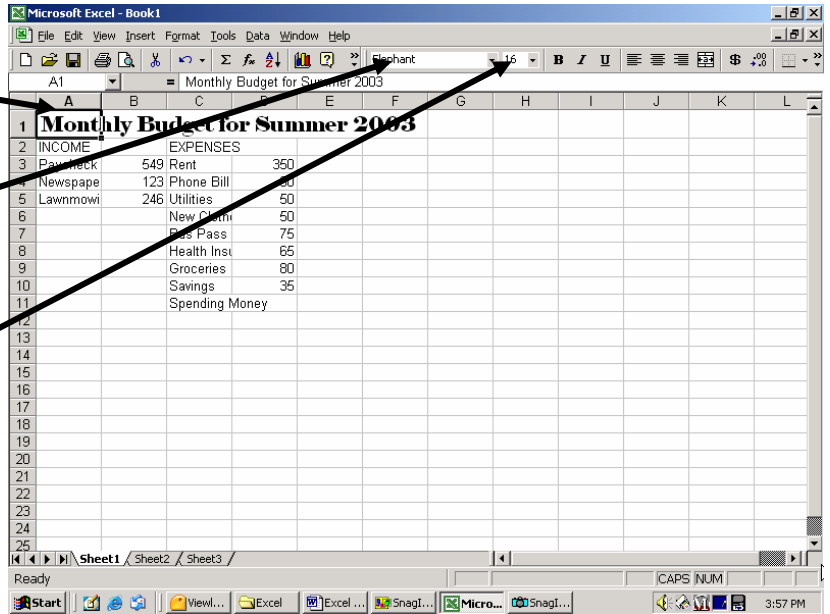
Microsoft Excel - Book1

File Edit View Insert Format Tools Data Window Help

Elephant 16 B I U $

A1 = Monthly Budget for Summer 2003

| | A | B | C | D | E | F | G | H | I | J | K | L |
|---|---|---|---|---|---|---|---|---|---|---|---|---|
| 1 | Monthly Budget for Summer 2003 | | | | | | | | | | | |
| 2 | INCOME | | EXPENSES | | | | | | | | | |
| 3 | Paycheck | 549 | Rent | 350 | | | | | | | | |
| 4 | Newspape | 123 | Phone Bill | 60 | | | | | | | | |
| 5 | Lawnmowi | 246 | Utilities | 50 | | | | | | | | |
| 6 | | | New Cloth | 50 | | | | | | | | |
| 7 | | | Bus Pass | 75 | | | | | | | | |
| 8 | | | Health Insu | 65 | | | | | | | | |
| 9 | | | Groceries | 80 | | | | | | | | |
| 10 | | | Savings | 35 | | | | | | | | |
| 11 | | | Spending Money | | | | | | | | | |
| 12 | | | | | | | | | | | | |
| 13 | | | | | | | | | | | | |
| 14 | | | | | | | | | | | | |
| 15 | | | | | | | | | | | | |
| 16 | | | | | | | | | | | | |
| 17 | | | | | | | | | | | | |
| 18 | | | | | | | | | | | | |
| 19 | | | | | | | | | | | | |
| 20 | | | | | | | | | | | | |
| 21 | | | | | | | | | | | | |
| 22 | | | | | | | | | | | | |
| 23 | | | | | | | | | | | | |
| 24 | | | | | | | | | | | | |
| 25 | | | | | | | | | | | | |

Sheet1 Sheet2 Sheet3

Ready CAPS NUM

Start Viewl... Excel Excel ... SnagI... Micro... SnagI... 3:57 PM